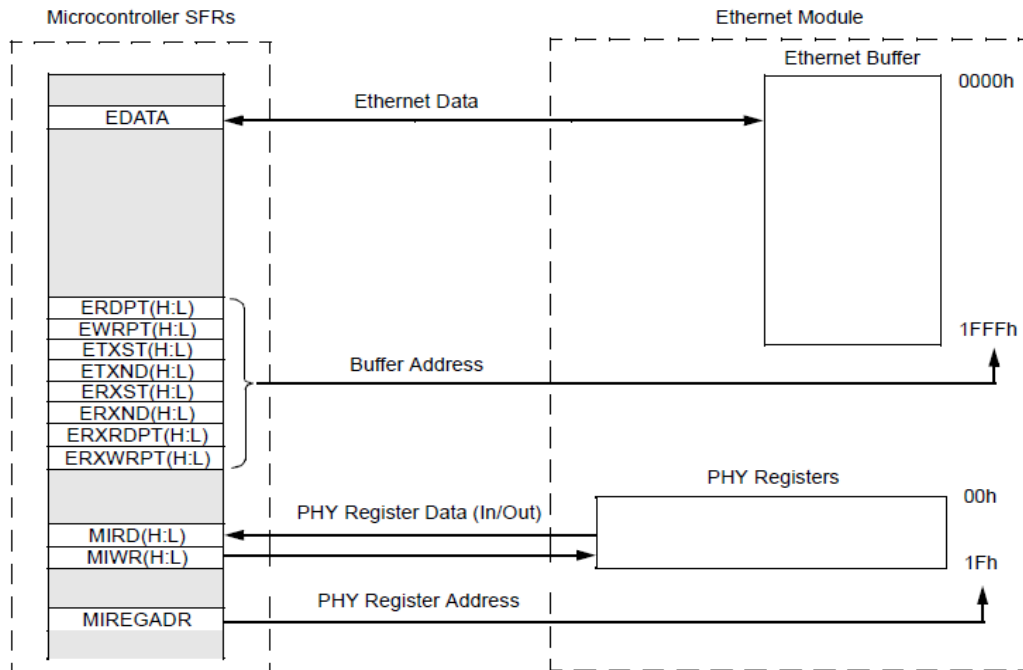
Microcontroller SFRs

Ethernet Module

Ethernet Buffer

0000h

Ethernet Data

EDATA

ERDPT(H:L)
EWRPT(H:L)
ETXST(H:L)
ETXND(H:L)
ERXST(H:L)
ERXND(H:L)
ERXRDPT(H:L)
ERXWRPT(H:L)

1FFFh

Buffer Address

PHY Registers

00h

PHY Register Data (In/Out)

MIRD(H:L)
MIWR(H:L)

1Fh

PHY Register Address

MIREGADR